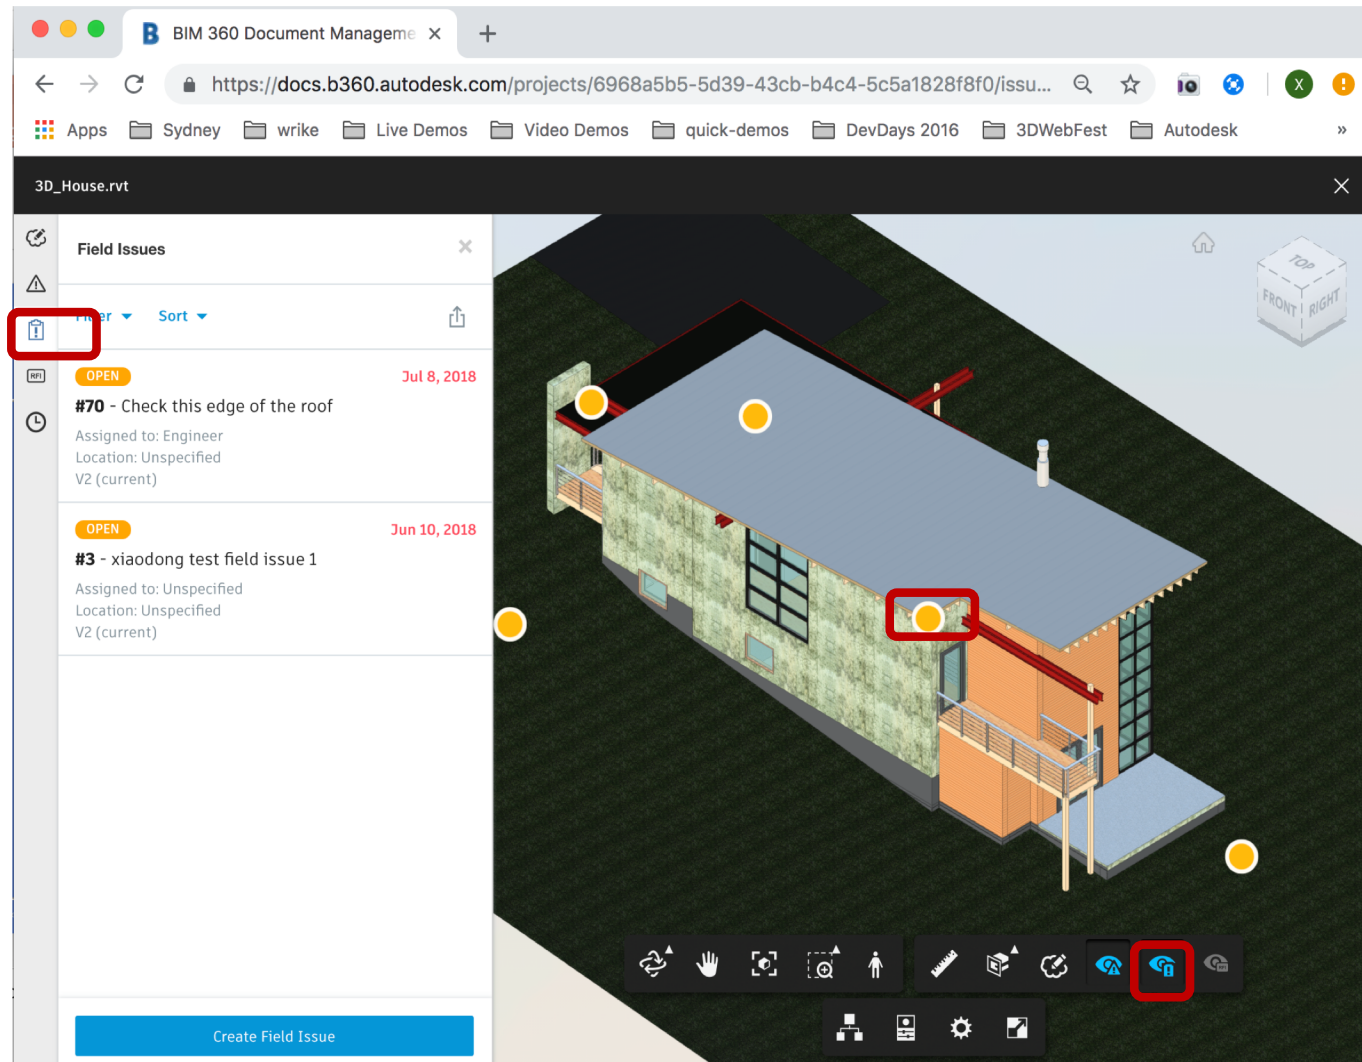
BIM 360 Document Manageme ×

https://docs.b360.autodesk.com/projects/6968a5b5-5d39-43cb-b4c4-5c5a1828f8f0/issu...

X

Apps Sydney wrike Live Demos Video Demos quick-demos DevDays 2016 3DWebFest Autodesk »

3D_House.rvt

Field Issues

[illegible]er Sort

RFI

OPEN Jul 8, 2018

#70 - Check this edge of the roof

Assigned to: Engineer
Location: Unspecified
V2 (current)

OPEN Jun 10, 2018

#3 - xiaodong test field issue 1

Assigned to: Unspecified
Location: Unspecified
V2 (current)

Create Field Issue

TOP
FRONT RIGHT